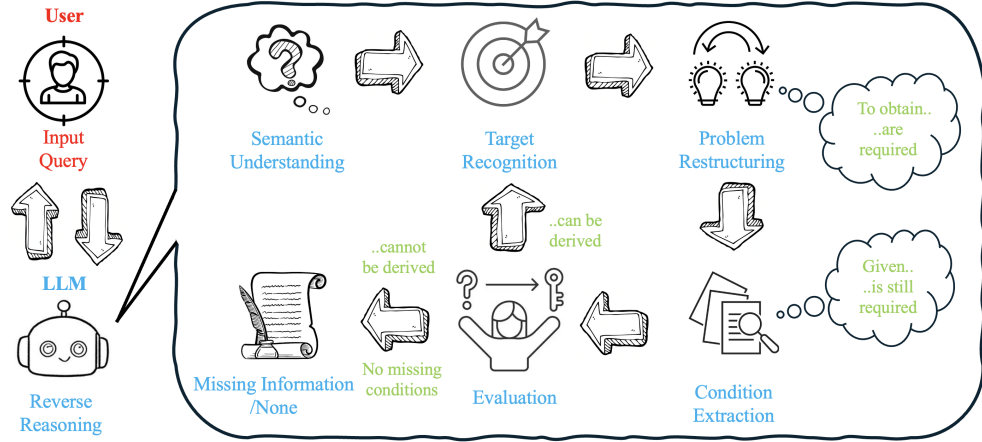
User

Input Query

LLM

Reverse Reasoning

Semantic Understanding

Target Recognition

Problem Restructuring

To obtain.. ..are required

..can be derived

..cannot be derived

Given.. ..is still required

Missing Information /None

No missing conditions

Evaluation

Condition Extraction